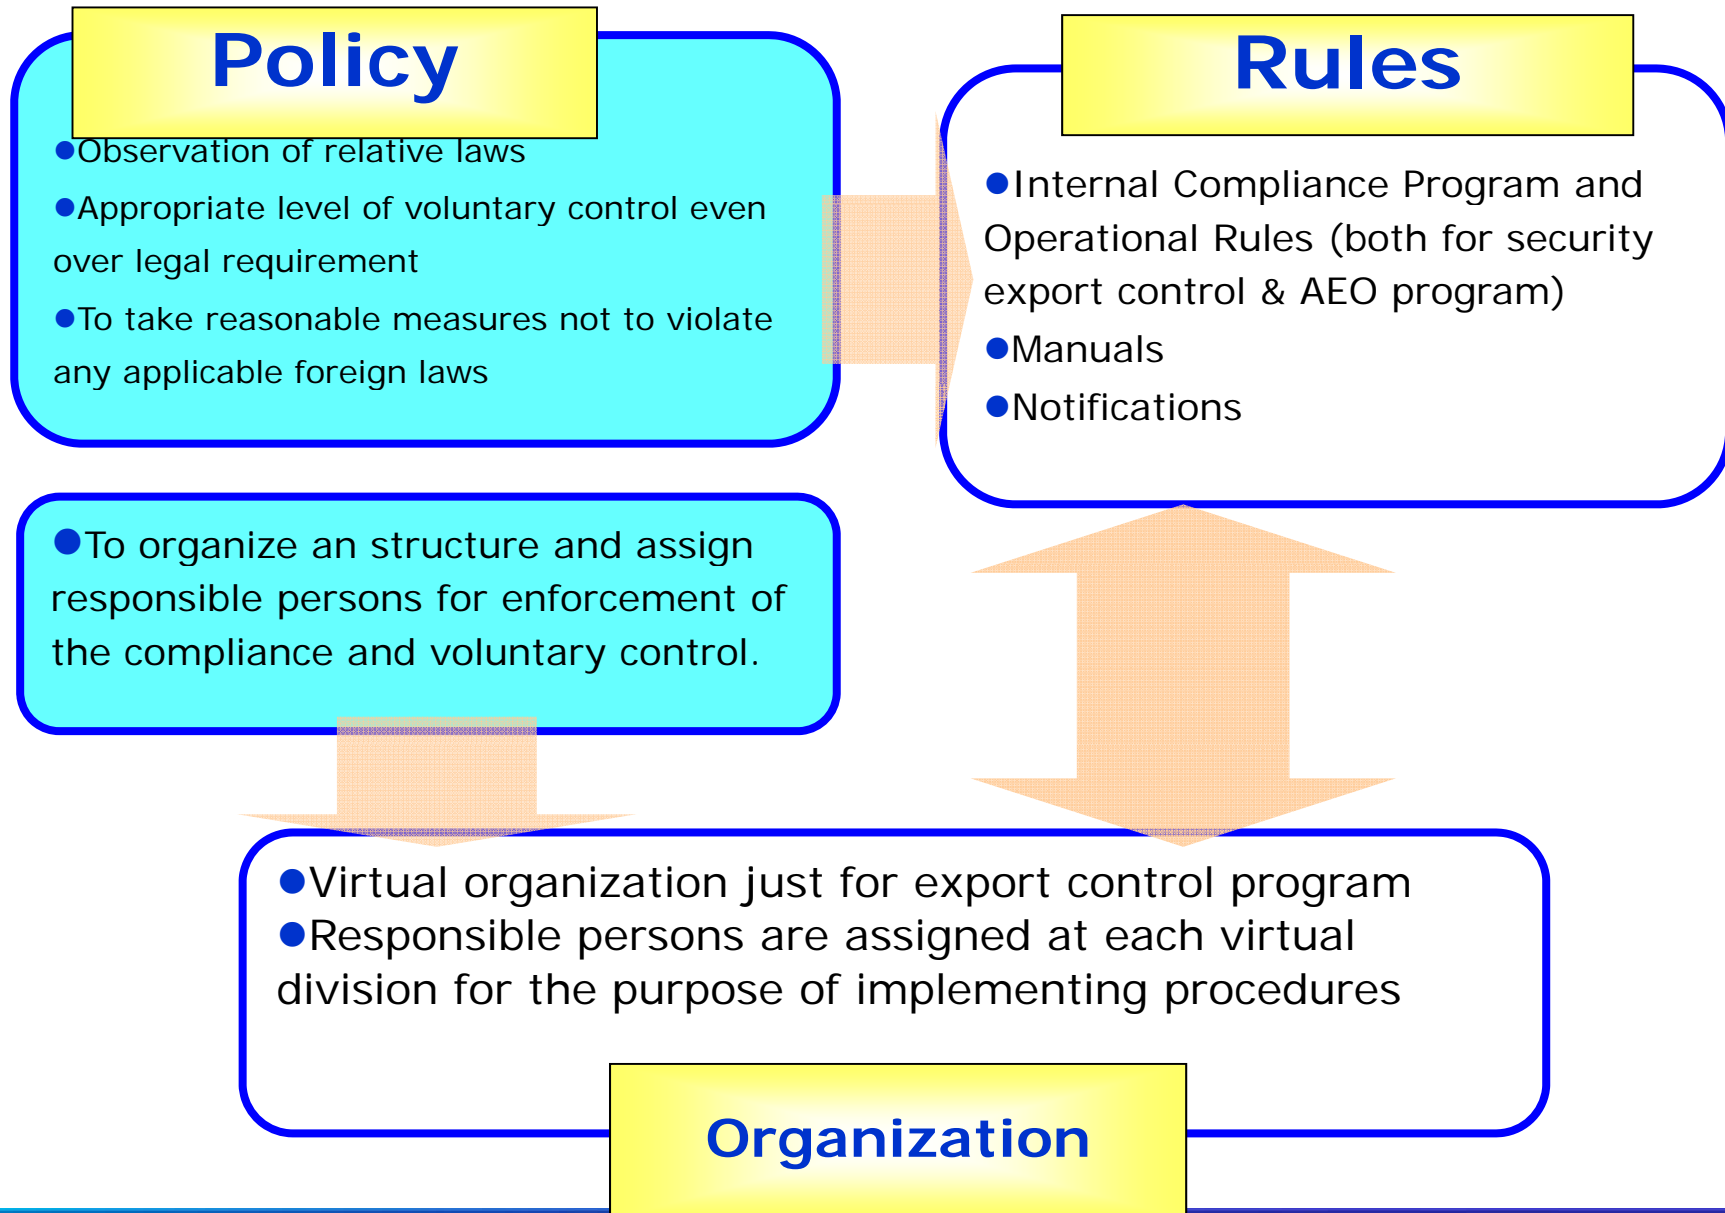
Policy

●Observation of relative laws

●Appropriate level of voluntary control even over legal requirement

●To take reasonable measures not to violate any applicable foreign laws

Rules

●Internal Compliance Program and Operational Rules (both for security export control & AEO program)

●Manuals

●Notifications

●To organize an structure and assign responsible persons for enforcement of the compliance and voluntary control.

●Virtual organization just for export control program

●Responsible persons are assigned at each virtual division for the purpose of implementing procedures

Organization